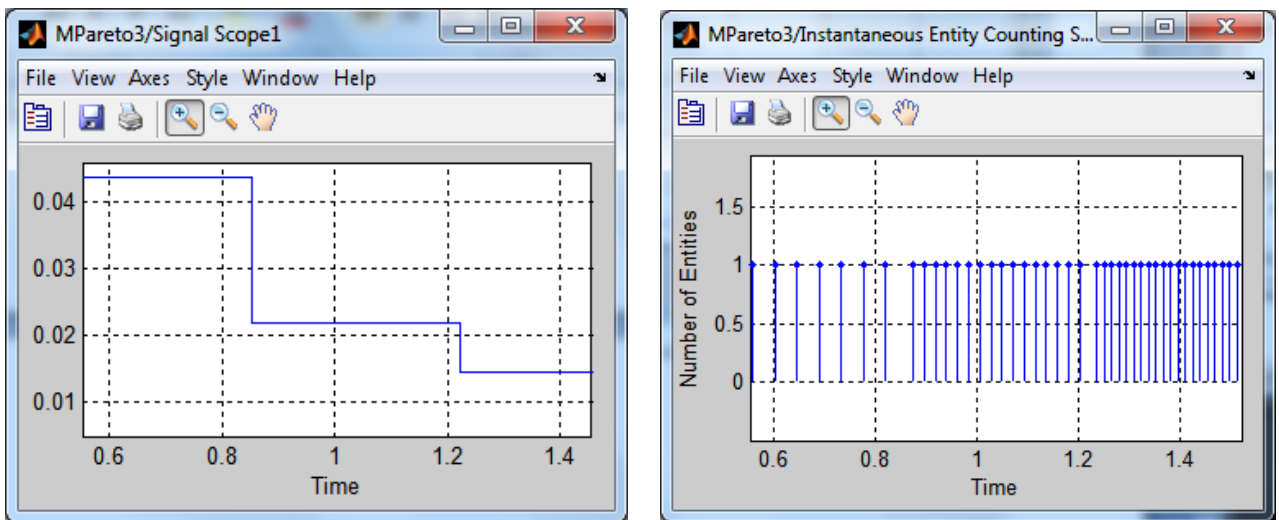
MPareto3/Signal Scope1

File View Axes Style Window Help

0.04
0.03
0.02
0.01

0.6 0.8 1 1.2 1.4
Time

MPareto3/Instantaneous Entity Counting S...

File View Axes Style Window Help

Number of Entities

1.5
1
0.5
0

0.6 0.8 1 1.2 1.4
Time